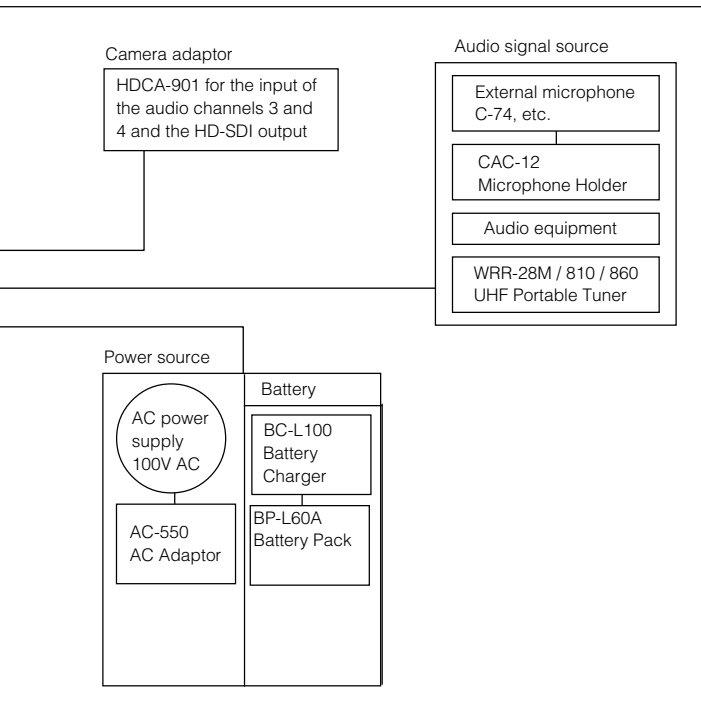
Camera adaptor

HDCA-901 for the input of the audio channels 3 and 4 and the HD-SDI output

Audio signal source

External microphone C-74, etc.

CAC-12 Microphone Holder

Audio equipment

WRR-28M / 810 / 860 UHF Portable Tuner

Power source

AC power supply 100V AC

AC-550 AC Adaptor

Battery

BC-L100 Battery Charger

BP-L60A Battery Pack